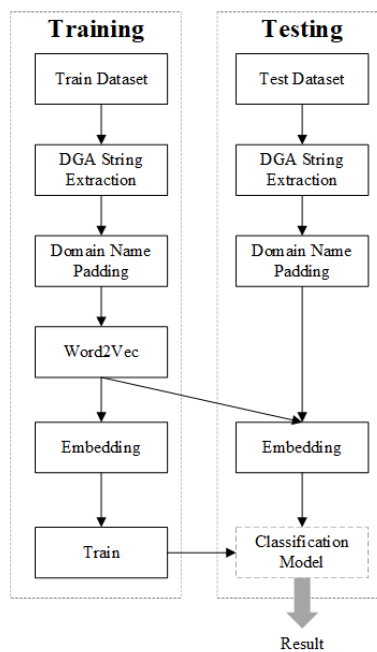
Training

Train Dataset

DGA String Extraction

Domain Name Padding

Word2Vec

Embedding

Train

Testing

Test Dataset

DGA String Extraction

Domain Name Padding

Embedding

Classification Model

Result